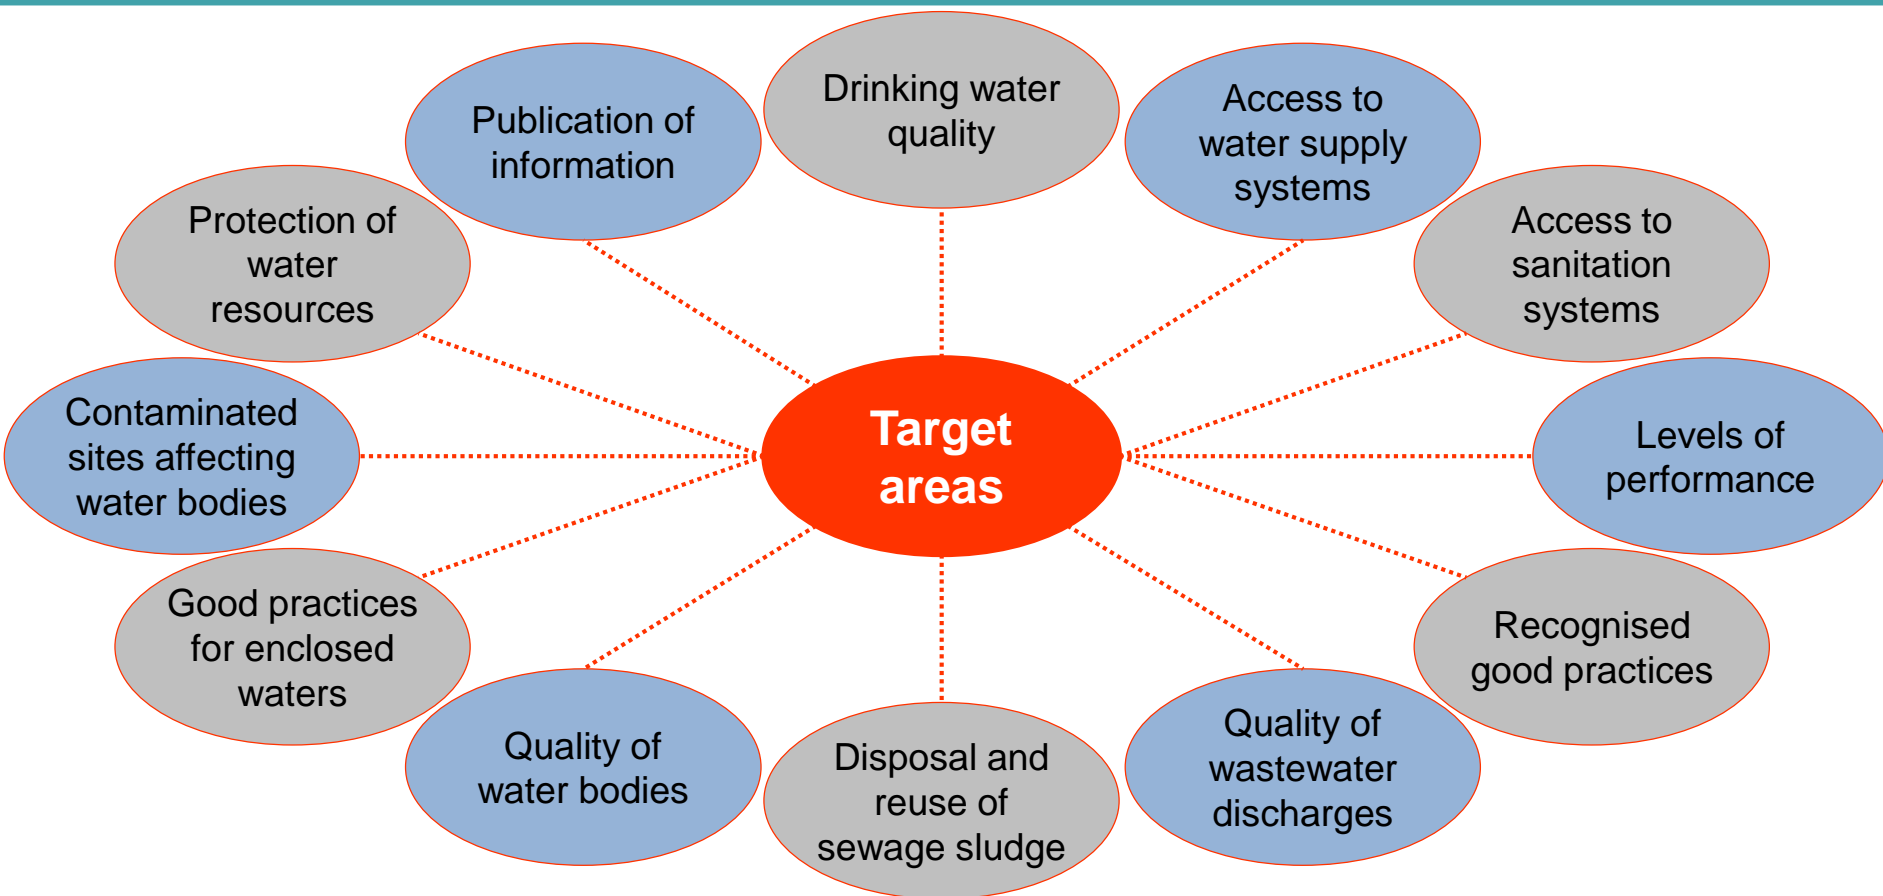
Target areas

Drinking water quality

Access to water supply systems

Access to sanitation systems

Levels of performance

Recognised good practices

Quality of wastewater discharges

Disposal and reuse of sewage sludge

Quality of water bodies

Good practices for enclosed waters

Contaminated sites affecting water bodies

Protection of water resources

Publication of information